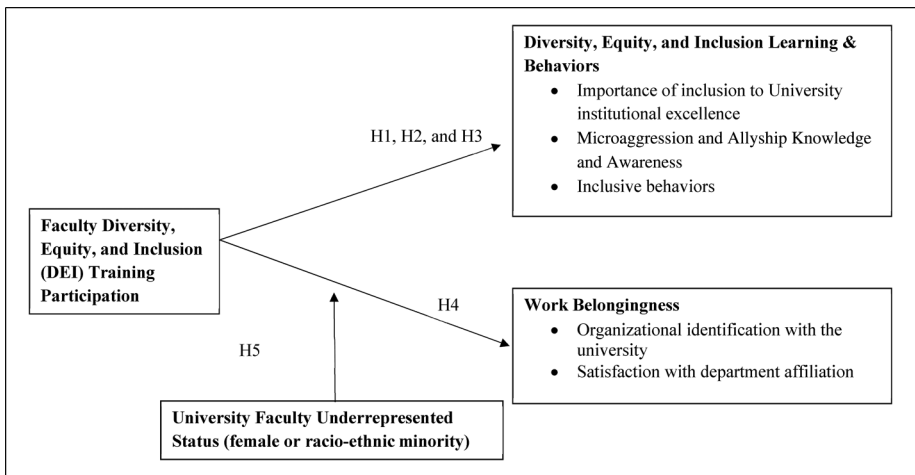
Faculty Diversity, Equity, and Inclusion (DEI) Training Participation

H1, H2, and H3

Diversity, Equity, and Inclusion Learning & Behaviors
- Importance of inclusion to University institutional excellence
- Microaggression and Allyship Knowledge and Awareness
- Inclusive behaviors

H4

Work Belongingness
- Organizational identification with the university
- Satisfaction with department affiliation

H5

University Faculty Underrepresented Status (female or racio-ethnic minority)